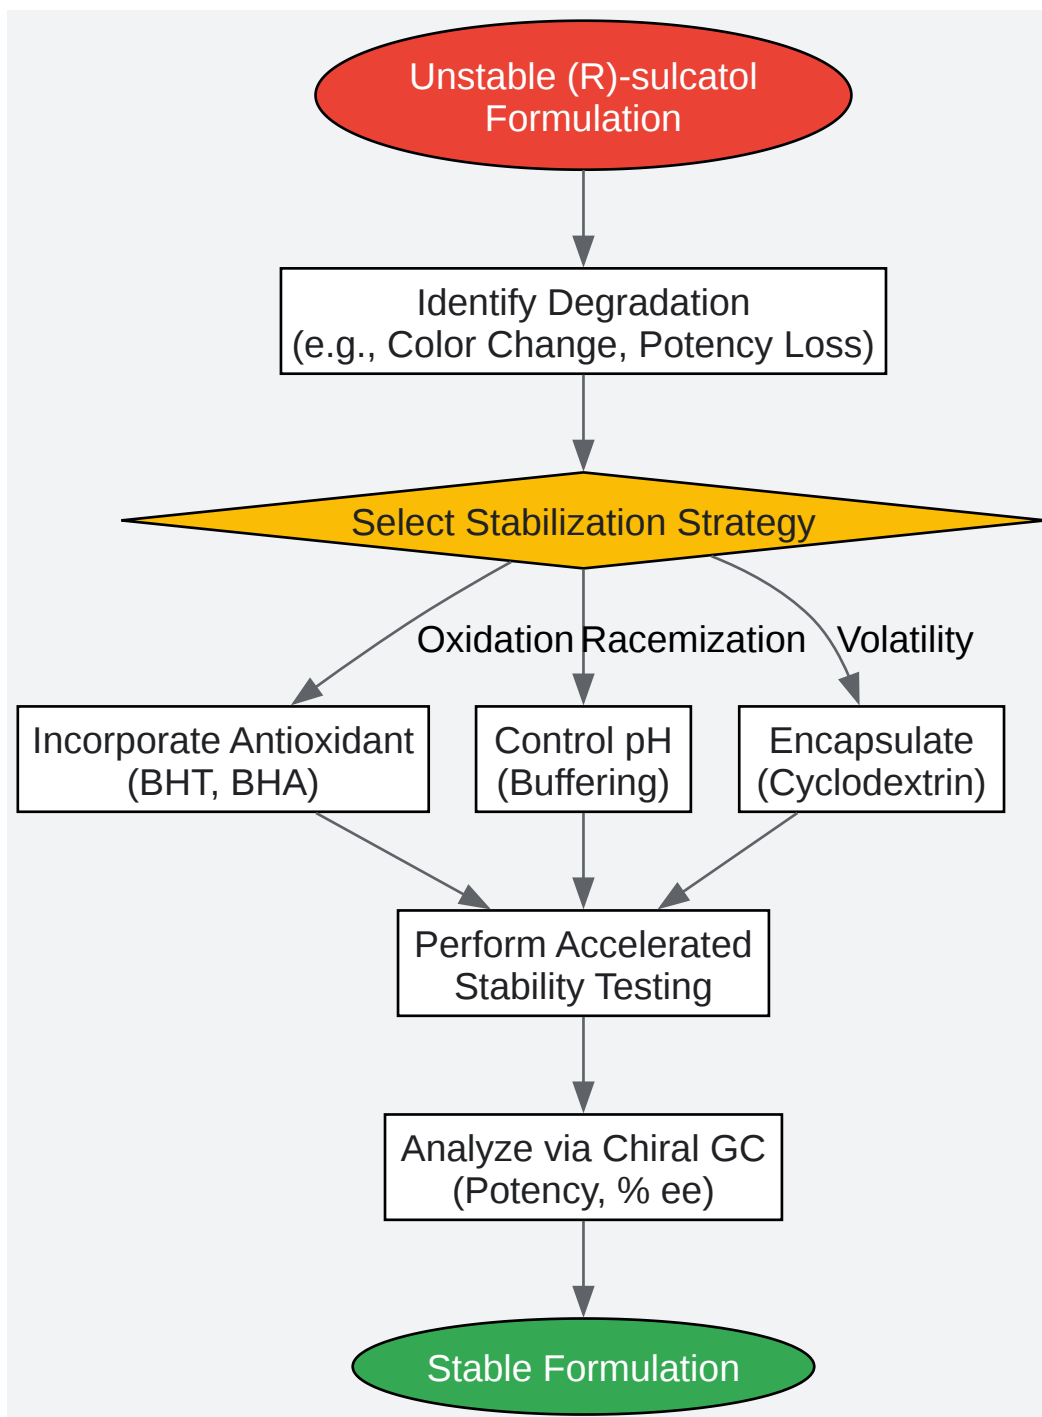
Unstable (R)-sulcatol Formulation

Identify Degradation
(e.g., Color Change, Potency Loss)

Select Stabilization Strategy

Oxidation

Racemization

Volatility

Incorporate Antioxidant
(BHT, BHA)

Control pH
(Buffering)

Encapsulate
(Cyclodextrin)

Perform Accelerated
Stability Testing

Analyze via Chiral GC
(Potency, % ee)

Stable Formulation